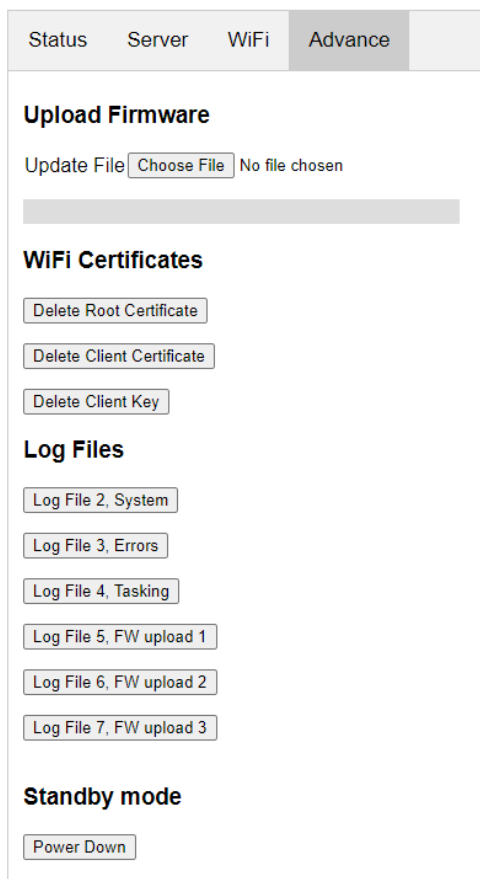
Status Server WiFi Advance

**Upload Firmware**

Update File Choose File No file chosen

**WiFi Certificates**

Delete Root Certificate

Delete Client Certificate

Delete Client Key

**Log Files**

Log File 2, System

Log File 3, Errors

Log File 4, Tasking

Log File 5, FW upload 1

Log File 6, FW upload 2

Log File 7, FW upload 3

**Standby mode**

Power Down